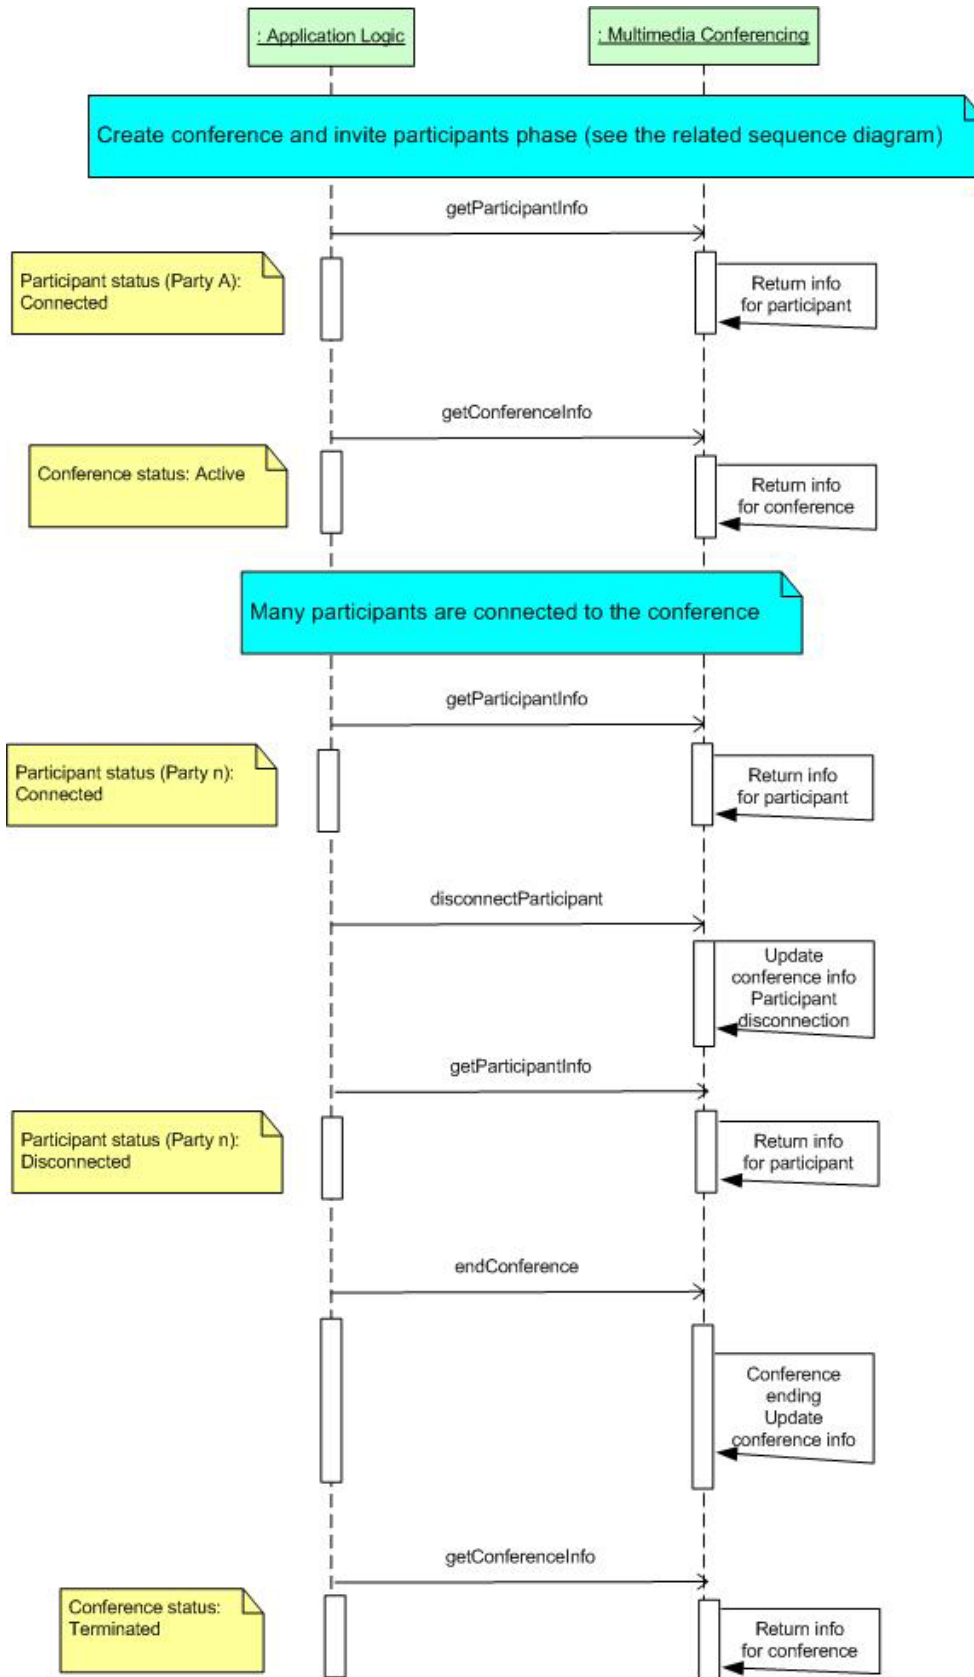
: Application Logic

: Multimedia Conferencing

Create conference and invite participants phase (see the related sequence diagram)

getParticipantInfo

Participant status (Party A): Connected

Return info for participant

getConferenceInfo

Conference status: Active

Return info for conference

Many participants are connected to the conference

getParticipantInfo

Participant status (Party n): Connected

Return info for participant

disconnectParticipant

Update conference info Participant disconnection

getParticipantInfo

Participant status (Party n): Disconnected

Return info for participant

endConference

Conference ending Update conference info

getConferenceInfo

Conference status: Terminated

Return info for conference